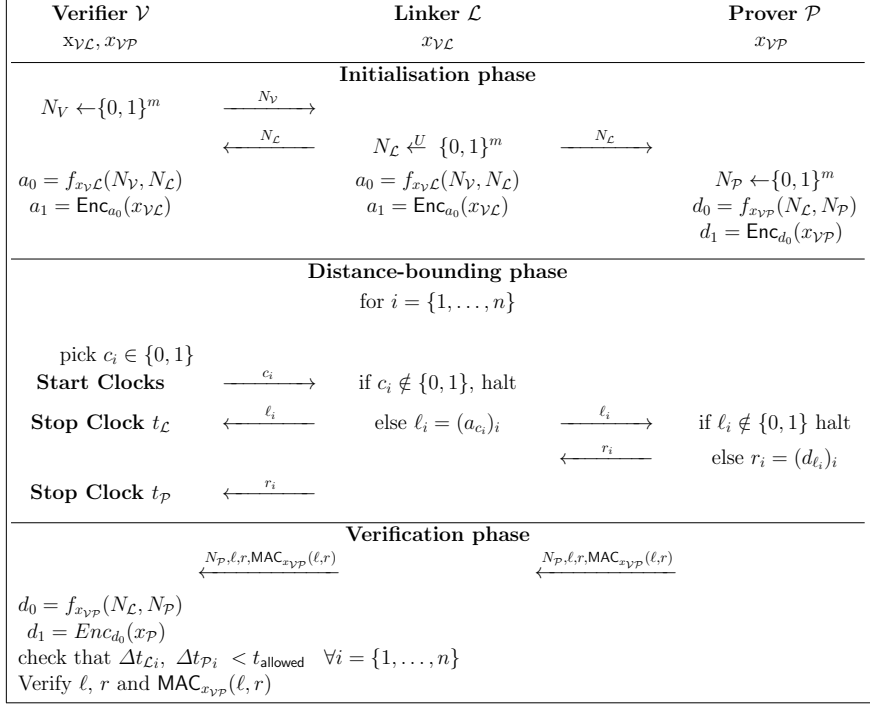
| **Verifier $\mathcal{V}$** | | **Linker $\mathcal{L}$** | | **Prover $\mathcal{P}$** |
|---|---|---|---|---|
| $x_{\mathcal{VL}}, x_{\mathcal{VP}}$ | | $x_{\mathcal{VL}}$ | | $x_{\mathcal{VP}}$ |

**Initialisation phase**

| | | | | |
|---|---|---|---|---|
| $N_V \leftarrow \{0,1\}^m$ | $\xrightarrow{N_{\mathcal{V}}}$ | | | |
| | $\xleftarrow{N_{\mathcal{L}}}$ | $N_{\mathcal{L}} \xleftarrow{U} \{0,1\}^m$ | $\xrightarrow{N_{\mathcal{L}}}$ | |
| $a_0 = f_{x_{\mathcal{VL}}}(N_{\mathcal{V}}, N_{\mathcal{L}})$ | | $a_0 = f_{x_{\mathcal{VL}}}(N_{\mathcal{V}}, N_{\mathcal{L}})$ | | $N_{\mathcal{P}} \leftarrow \{0,1\}^m$ |
| $a_1 = \mathsf{Enc}_{a_0}(x_{\mathcal{VL}})$ | | $a_1 = \mathsf{Enc}_{a_0}(x_{\mathcal{VL}})$ | | $d_0 = f_{x_{\mathcal{VP}}}(N_{\mathcal{L}}, N_{\mathcal{P}})$ |
| | | | | $d_1 = \mathsf{Enc}_{d_0}(x_{\mathcal{VP}})$ |

**Distance-bounding phase**

for $i = \{1, \ldots, n\}$

| | | | | |
|---|---|---|---|---|
| pick $c_i \in \{0,1\}$ | | | | |
| **Start Clocks** | $\xrightarrow{c_i}$ | if $c_i \notin \{0,1\}$, halt | | |
| **Stop Clock** $t_{\mathcal{L}}$ | $\xleftarrow{\ell_i}$ | else $\ell_i = (a_{c_i})_i$ | $\xrightarrow{\ell_i}$ | if $\ell_i \notin \{0,1\}$ halt |
| | | | $\xleftarrow{r_i}$ | else $r_i = (d_{\ell_i})_i$ |
| **Stop Clock** $t_{\mathcal{P}}$ | $\xleftarrow{r_i}$ | | | |

**Verification phase**

$\xleftarrow{N_{\mathcal{P}},\ell,r,\mathsf{MAC}_{x_{\mathcal{VP}}}(\ell,r)}$ $\xleftarrow{N_{\mathcal{P}},\ell,r,\mathsf{MAC}_{x_{\mathcal{VP}}}(\ell,r)}$

$d_0 = f_{x_{\mathcal{VP}}}(N_{\mathcal{L}}, N_{\mathcal{P}})$
$d_1 = Enc_{d_0}(x_{\mathcal{P}})$
check that $\Delta t_{\mathcal{L}i}$, $\Delta t_{\mathcal{P}i} < t_{\mathsf{allowed}} \quad \forall i = \{1, \ldots, n\}$
Verify $\ell$, $r$ and $\mathsf{MAC}_{x_{\mathcal{VP}}}(\ell, r)$